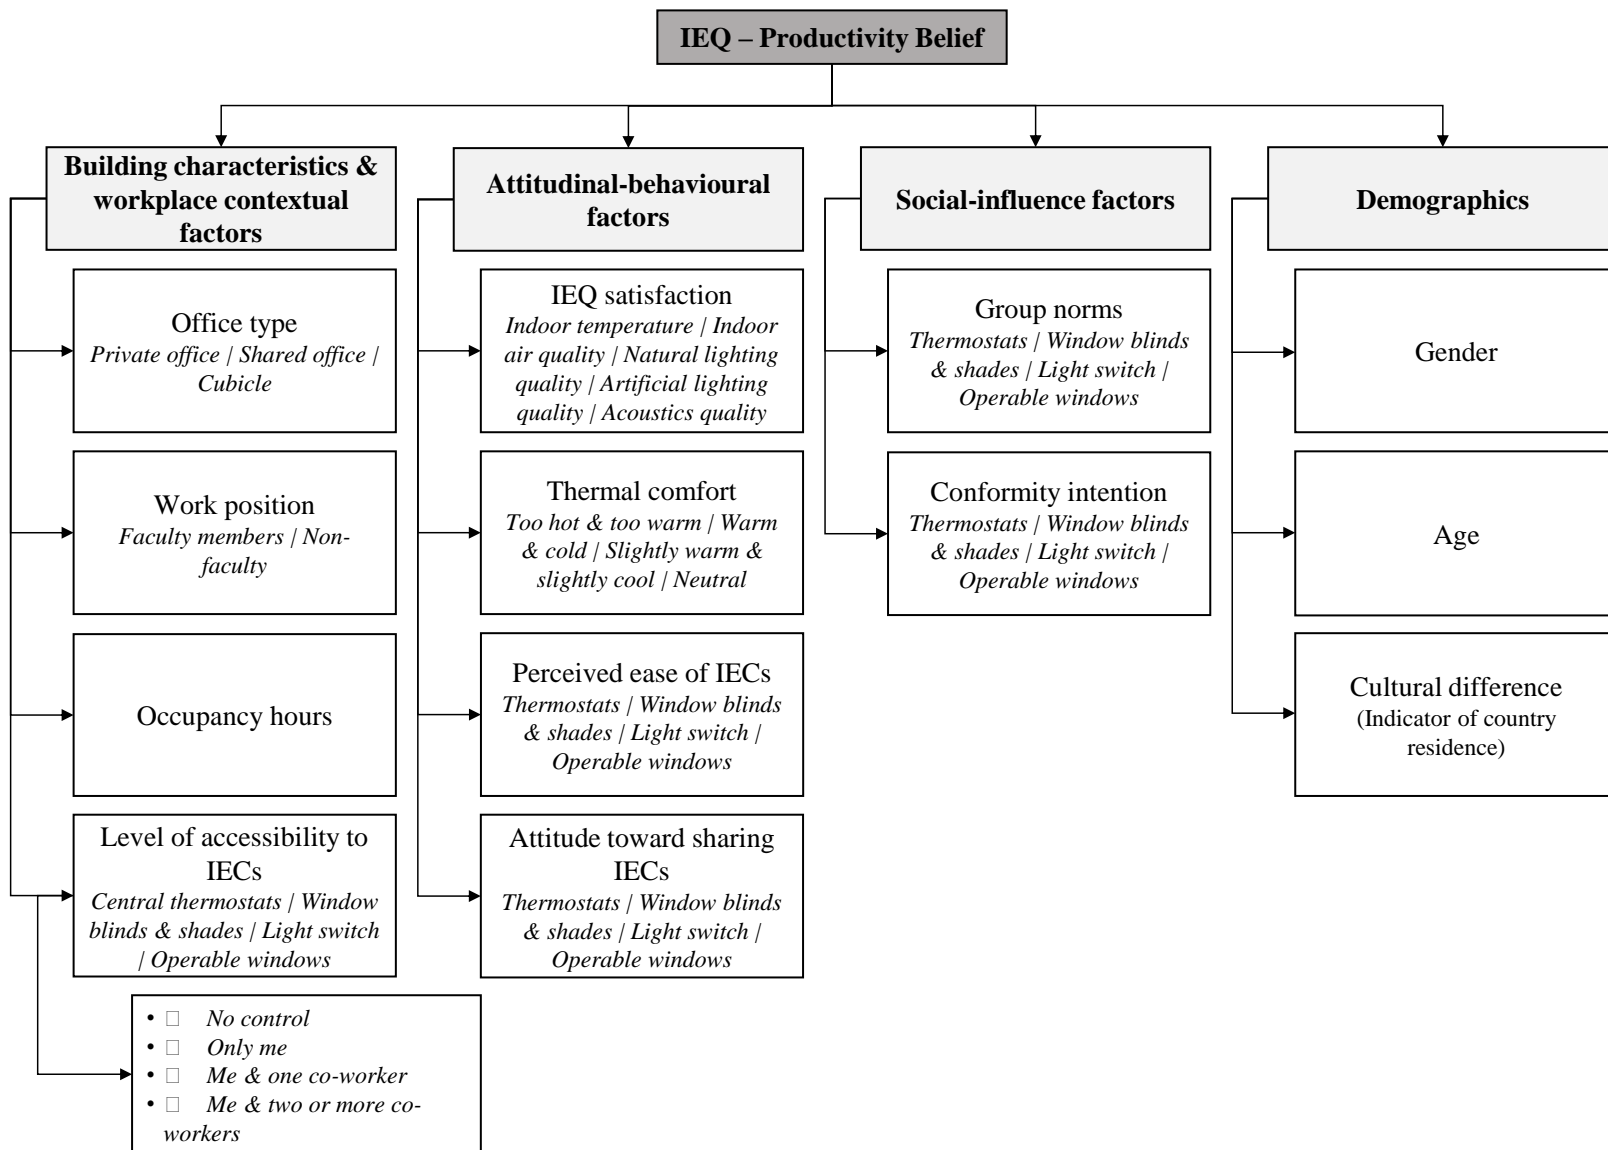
IEQ – Productivity Belief

Building characteristics & workplace contextual factors

Office type
*Private office | Shared office | Cubicle*

Work position
*Faculty members | Non-faculty*

Occupancy hours

Level of accessibility to IECs
*Central thermostats | Window blinds & shades | Light switch | Operable windows*

- *No control*
- *Only me*
- *Me & one co-worker*
- *Me & two or more co-workers*

Attitudinal-behavioural factors

IEQ satisfaction
*Indoor temperature | Indoor air quality | Natural lighting quality | Artificial lighting quality | Acoustics quality*

Thermal comfort
*Too hot & too warm | Warm & cold | Slightly warm & slightly cool | Neutral*

Perceived ease of IECs
*Thermostats | Window blinds & shades | Light switch | Operable windows*

Attitude toward sharing IECs
*Thermostats | Window blinds & shades | Light switch | Operable windows*

Social-influence factors

Group norms
*Thermostats | Window blinds & shades | Light switch | Operable windows*

Conformity intention
*Thermostats | Window blinds & shades | Light switch | Operable windows*

Demographics

Gender

Age

Cultural difference
(Indicator of country residence)